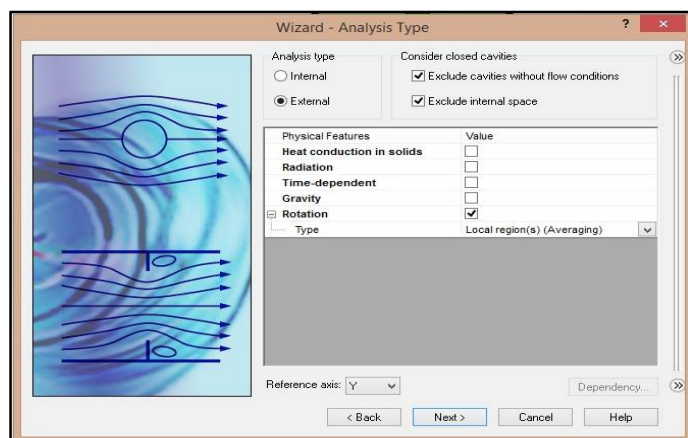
Wizard - Analysis Type

?

×

Analysis type

Internal

External

Consider closed cavities

Exclude cavities without flow conditions

Exclude internal space

| Physical Features | Value |
|---|---|
| Heat conduction in solids | ☐ |
| Radiation | ☐ |
| Time-dependent | ☐ |
| Gravity | ☐ |
| Rotation | ☑ |
| Type | Local region(s) (Averaging) |

Reference axis: Y

Dependency...

< Back

Next >

Cancel

Help